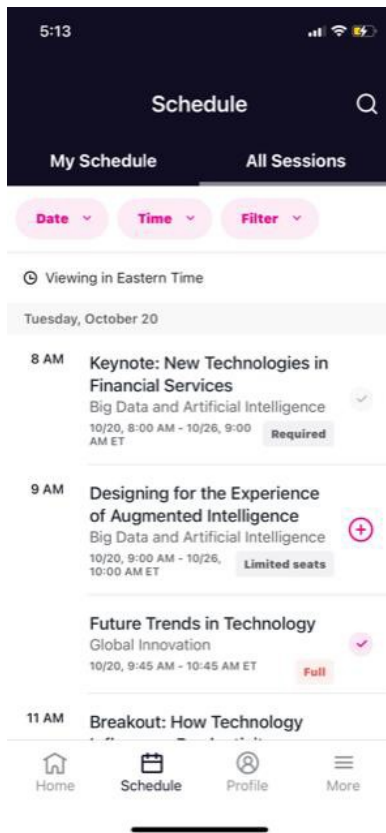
5:13

Schedule

My Schedule

All Sessions

Date

Time

Filter

Viewing in Eastern Time

Tuesday, October 20

8 AM

Keynote: New Technologies in Financial Services

Big Data and Artificial Intelligence

10/20, 8:00 AM - 10/26, 9:00 AM ET

Required

9 AM

Designing for the Experience of Augmented Intelligence

Big Data and Artificial Intelligence

10/20, 9:00 AM - 10/26, 10:00 AM ET

Limited seats

Future Trends in Technology

Global Innovation

10/20, 9:45 AM - 10:45 AM ET

Full

11 AM

Breakout: How Technology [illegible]

Home

Schedule

Profile

More